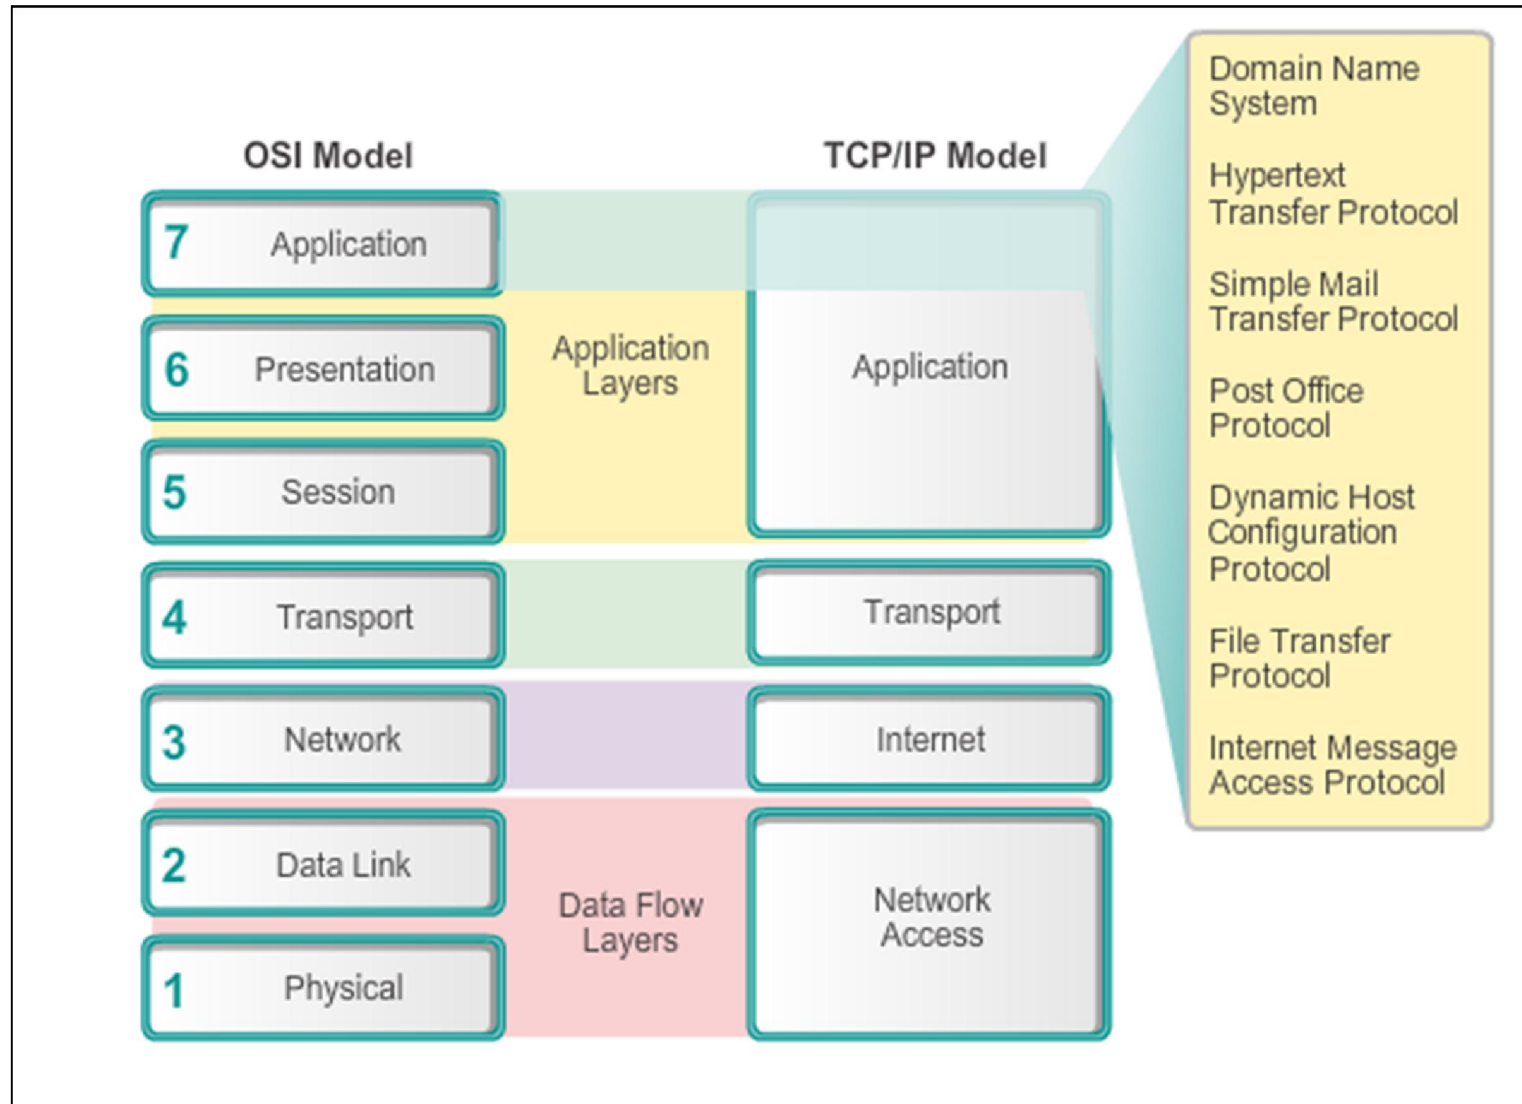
OSI Model

TCP/IP Model

7 Application

6 Presentation

5 Session

4 Transport

3 Network

2 Data Link

1 Physical

Application Layers

Data Flow Layers

Application

Transport

Internet

Network Access

Domain Name System

Hypertext Transfer Protocol

Simple Mail Transfer Protocol

Post Office Protocol

Dynamic Host Configuration Protocol

File Transfer Protocol

Internet Message Access Protocol